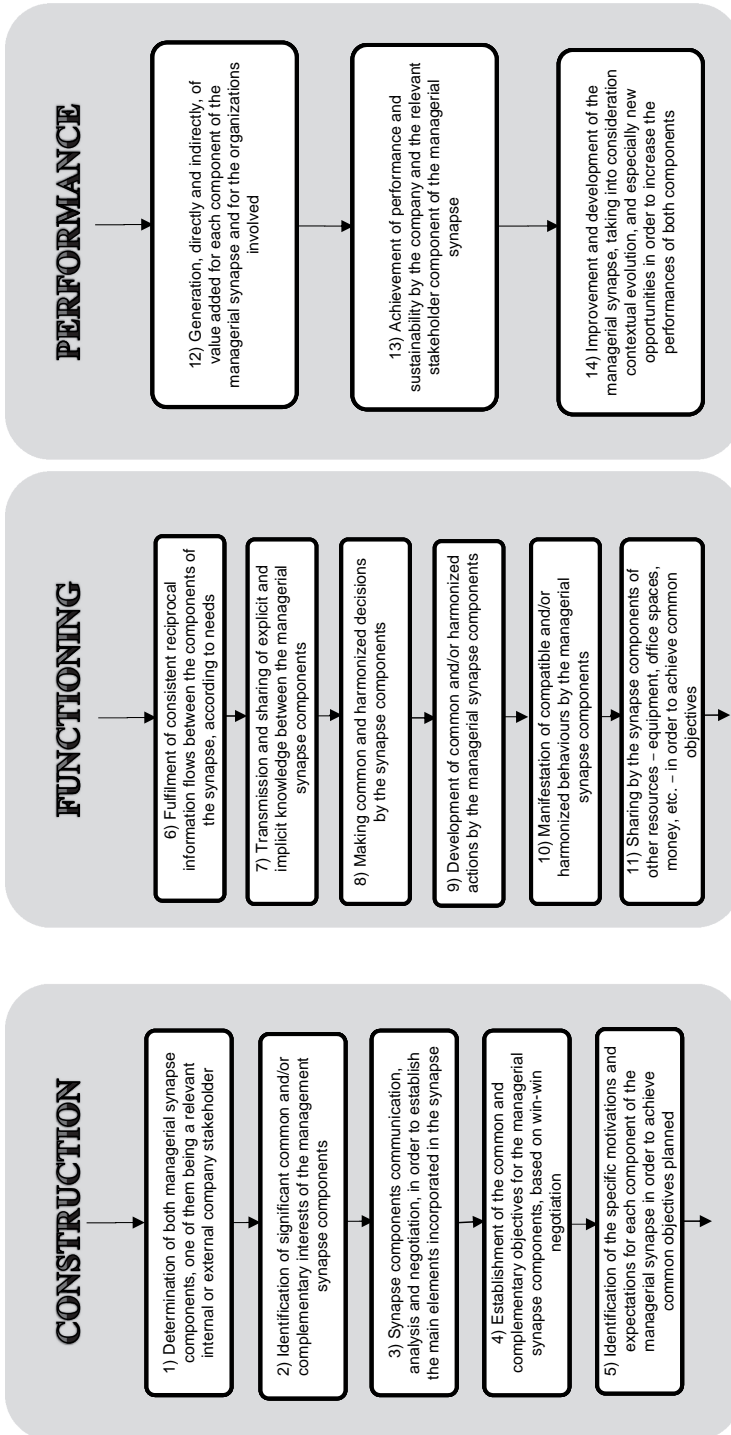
CONSTRUCTION

1) Determination of both managerial synapse components, one of them being a relevant internal or external company stakeholder

2) Identification of significant common and/or complementary interests of the management synapse components

3) Synapse components communication, analysis and negotiation, in order to establish the main elements incorporated in the synapse

4) Establishment of the common and complementary objectives for the managerial synapse components, based on win-win negotiation

5) Identification of the specific motivations and expectations for each component of the managerial synapse in order to achieve common objectives planned

FUNCTIONING

6) Fulfilment of consistent reciprocal information flows between the components of the synapse, according to needs

7) Transmission and sharing of explicit and implicit knowledge between the managerial synapse components

8) Making common and harmonized decisions by the synapse components

9) Development of common and/or harmonized actions by the managerial synapse components

10) Manifestation of compatible and/or harmonized behaviours by the managerial synapse components

11) Sharing by the synapse components of other resources – equipment, office spaces, money, etc. – in order to achieve common objectives

PERFORMANCE

12) Generation, directly and indirectly, of value added for each component of the managerial synapse and for the organizations involved

13) Achievement of performance and sustainability by the company and the relevant stakeholder component of the managerial synapse

14) Improvement and development of the managerial synapse, taking into consideration contextual evolution, and especially new opportunities in order to increase the performances of both components